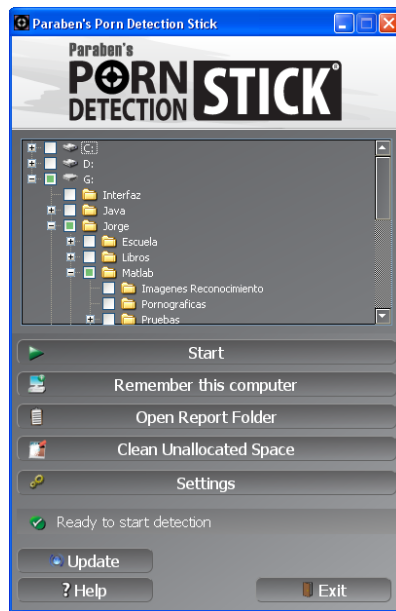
Paraben's Porn Detection Stick

Paraben's
PORN DETECTION STICK®

C:
D:
G:
Interfaz
Java
Jorge
Escuela
Libros
Matlab
Imagenes Reconocimiento
Pornograficas
Pruebas

Start
Remember this computer
Open Report Folder
Clean Unallocated Space
Settings

Ready to start detection

Update
? Help
Exit